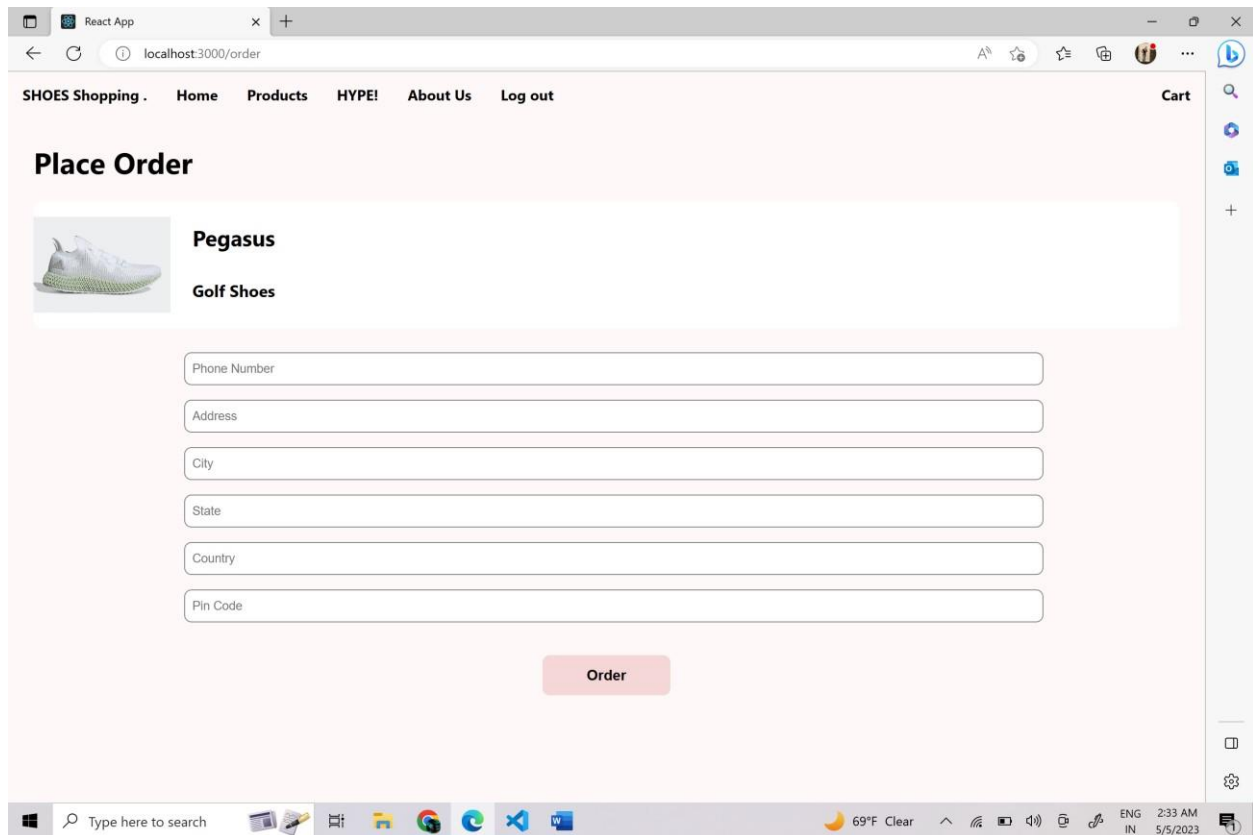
React App
localhost:3000/order

SHOES Shopping . Home Products HYPE! About Us Log out Cart

Place Order

Pegasus

Golf Shoes

Phone Number

Address

City

State

Country

Pin Code

Order

Type here to search

69°F Clear

ENG IN

2:33 AM 5/5/2023